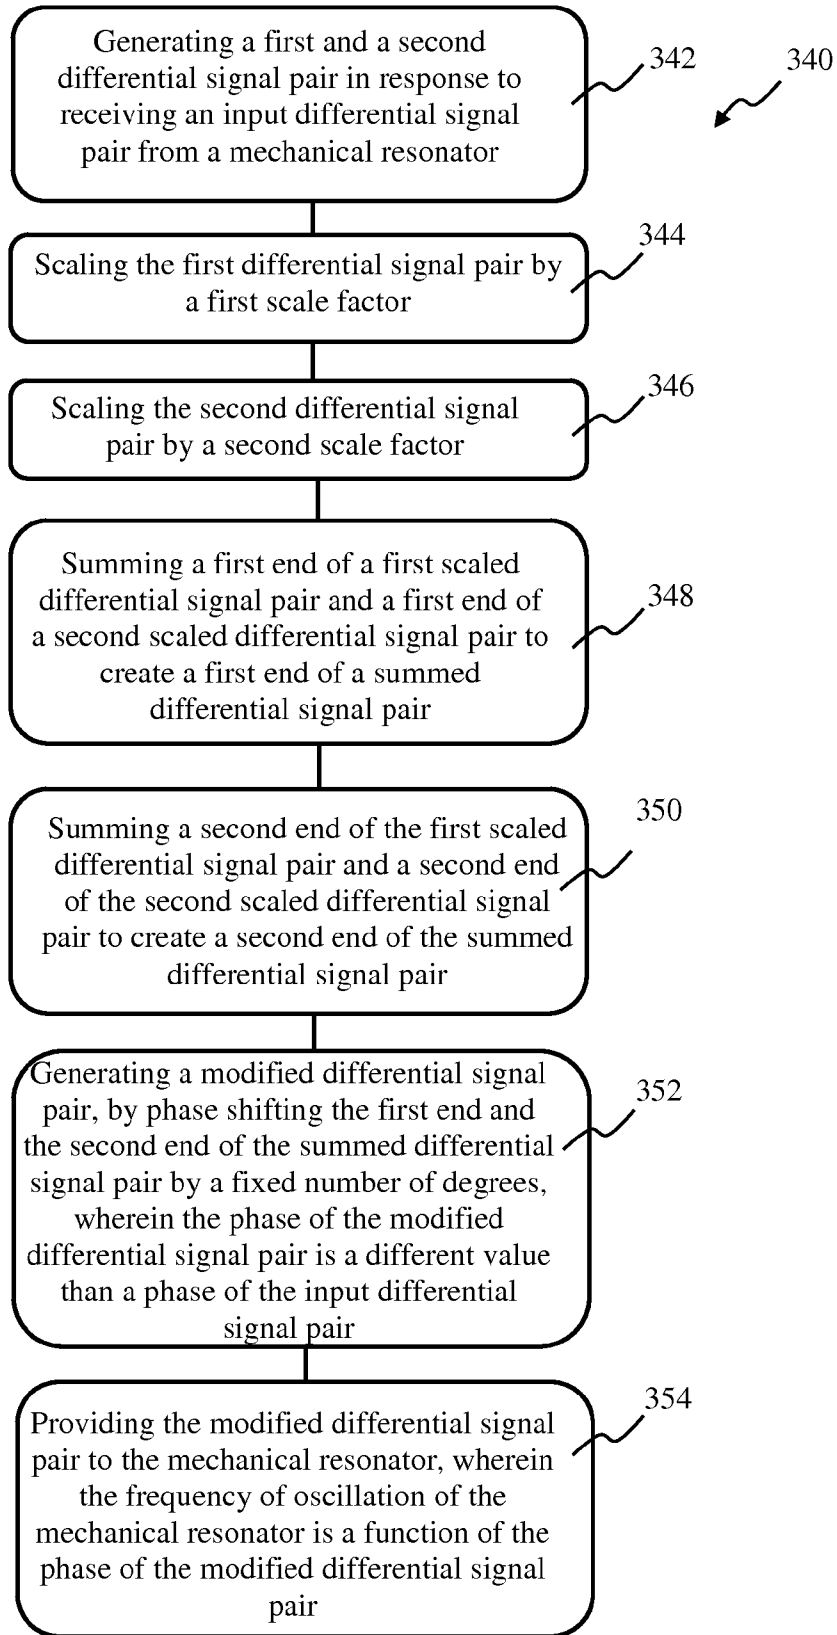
340

Generating a first and a second differential signal pair in response to receiving an input differential signal pair from a mechanical resonator

342

Scaling the first differential signal pair by a first scale factor

344

Scaling the second differential signal pair by a second scale factor

346

Summing a first end of a first scaled differential signal pair and a first end of a second scaled differential signal pair to create a first end of a summed differential signal pair

348

Summing a second end of the first scaled differential signal pair and a second end of the second scaled differential signal pair to create a second end of the summed differential signal pair

350

Generating a modified differential signal pair, by phase shifting the first end and the second end of the summed differential signal pair by a fixed number of degrees, wherein the phase of the modified differential signal pair is a different value than a phase of the input differential signal pair

352

Providing the modified differential signal pair to the mechanical resonator, wherein the frequency of oscillation of the mechanical resonator is a function of the phase of the modified differential signal pair

354